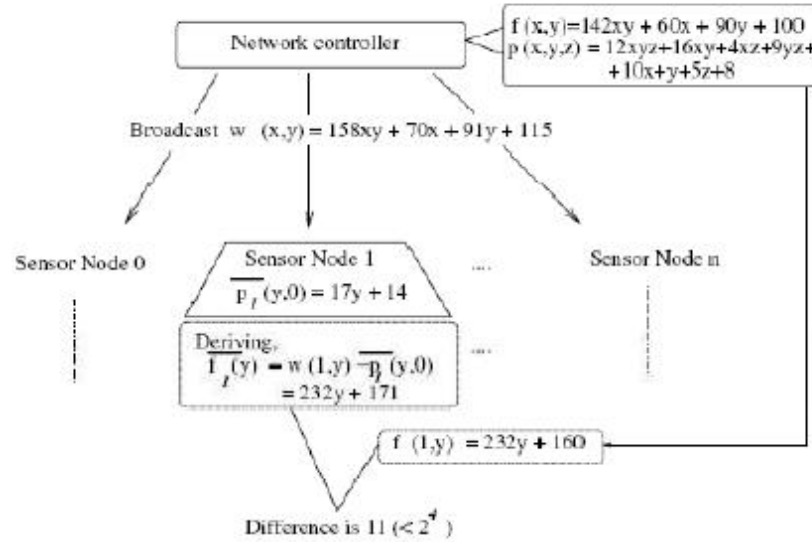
Network controller

$f(x,y)=142xy + 60x + 90y + 100$
$p(x,y,z) = 12xyz+16xy+4xz+9yz+$ $+10x+y+5z+8$

Broadcast $w(x,y) = 158xy + 70x + 91y + 115$

Sensor Node 0

Sensor Node 1
$\overline{p_1}(y,0) = 17y + 14$

....

Sensor Node n

Deriving,
$\overline{f_1}(y) = w(1,y) - \overline{p_1}(y,0)$
$= 232y + 171$

....

$f(1,y) = 232y + 160$

Difference is 11 ($< 2^4$)